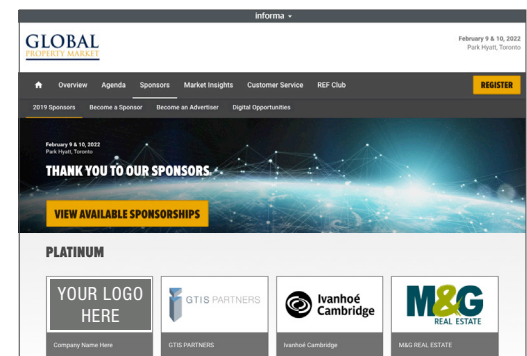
informa

GLOBAL
PROPERTY MARKET

February 9 & 10, 2022
Park Hyatt, Toronto

Overview Agenda Sponsors Market Insights Customer Service REF Club

REGISTER

2019 Sponsors Become a Sponsor Become an Advertiser Digital Opportunities

February 9 & 10, 2022
Park Hyatt, Toronto

THANK YOU TO OUR SPONSORS

VIEW AVAILABLE SPONSORSHIPS

PLATINUM

YOUR LOGO HERE

Company Name Here

GTIS PARTNERS

GTIS PARTNERS

Ivanhoé Cambridge

Ivanhoé Cambridge

M&G REAL ESTATE

M&G REAL ESTATE